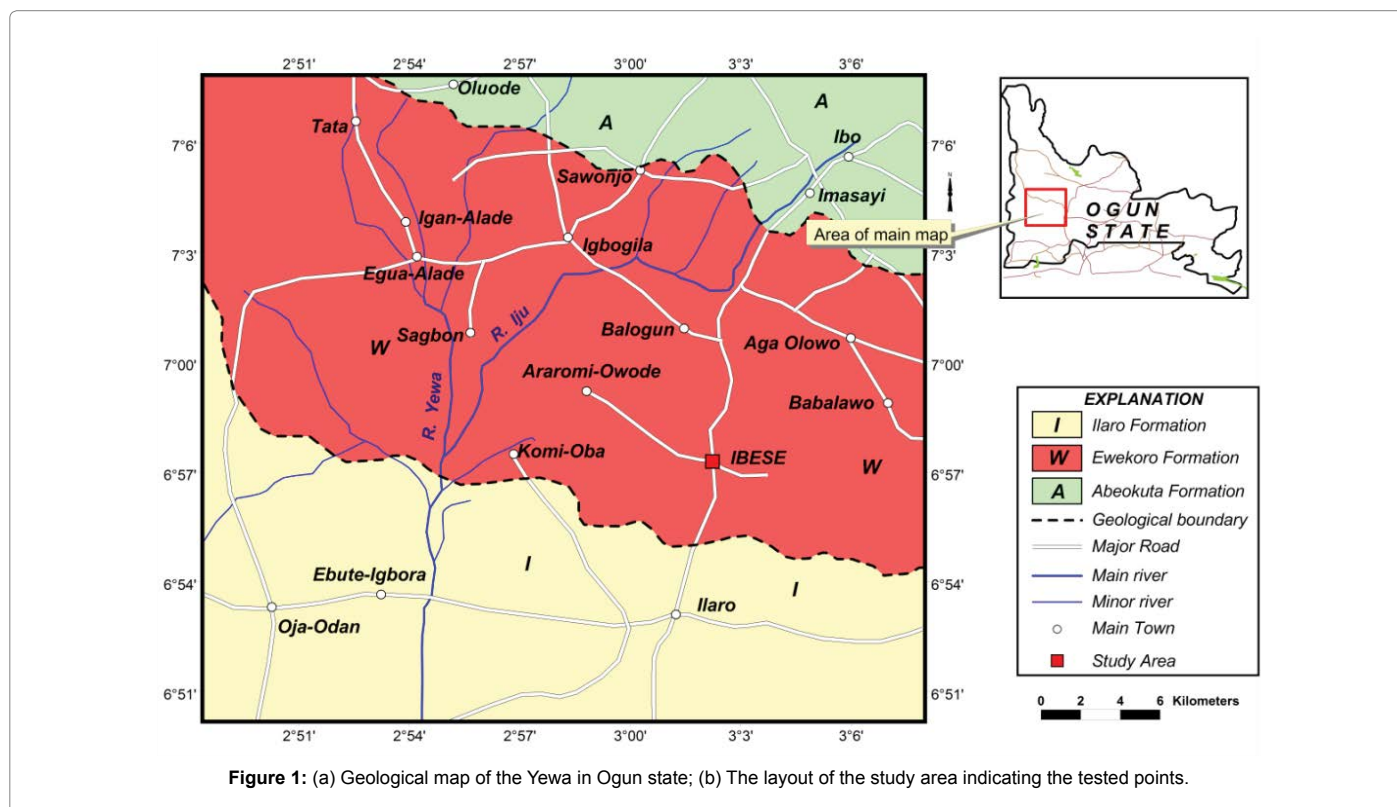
2°51' 2°54' 2°57' 3°00' 3°3' 3°6'

7°6'
7°3'
7°00'
6°57'
6°54'
6°51'

Oluode
A
A
Tata
Ibo
Sawonjo
Imasayi
Igan-Alade
Igbogila
Egua-Alade
Sagbon
R. Iju
Balogun
W
Aga Olowo
R. Yewa
Araromi-Owode
Babalawo
Komi-Oba
IBESE
W
I
Ebute-Igbora
I
Oja-Odan
Ilaro

2°51' 2°54' 2°57' 3°00' 3°3' 3°6'

7°6'
7°3'
7°00'
6°57'
6°54'
6°51'

N

Area of main map

OGUN STATE

EXPLANATION
I Ilaro Formation
W Ewekoro Formation
A Abeokuta Formation
Geological boundary
Major Road
Main river
Minor river
Main Town
Study Area

0 2 4 6 Kilometers

**Figure 1:** (a) Geological map of the Yewa in Ogun state; (b) The layout of the study area indicating the tested points.